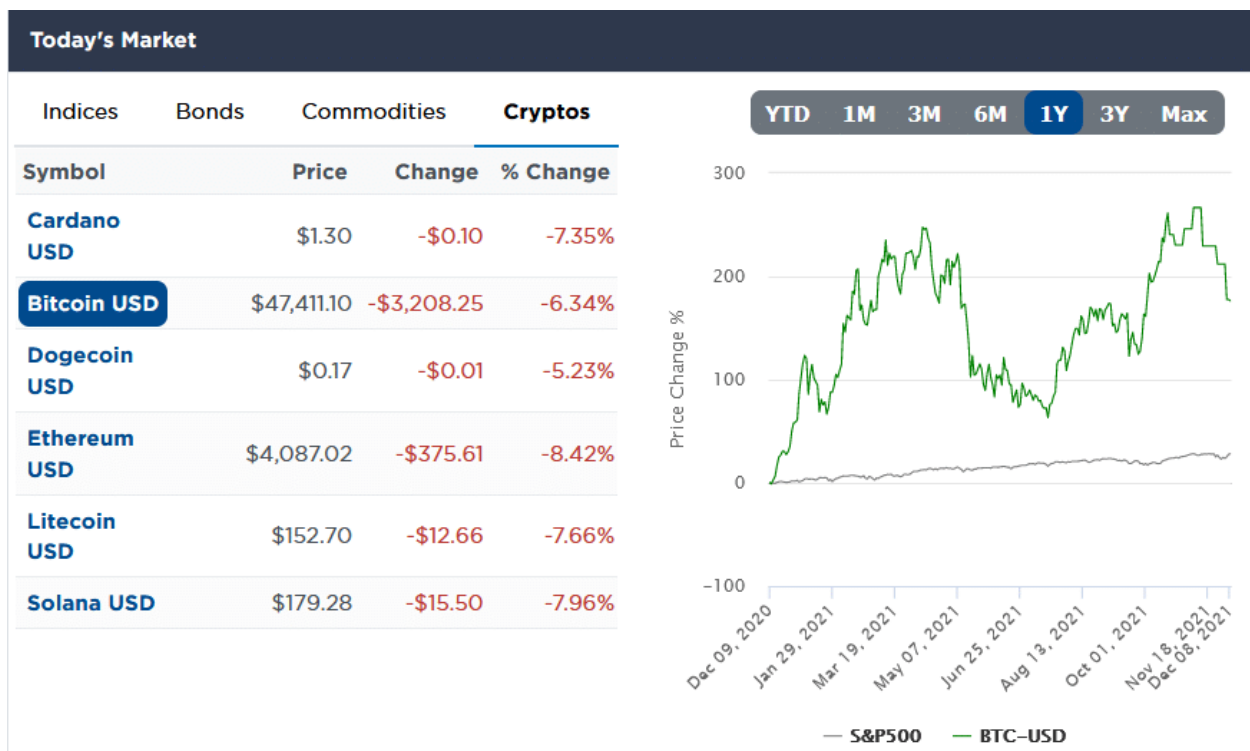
Today's Market

Indices Bonds Commodities Cryptos

| Symbol | Price | Change | % Change |
|---|---|---|---|
| Cardano USD | \$1.30 | -\$0.10 | -7.35% |
| Bitcoin USD | \$47,411.10 | -\$3,208.25 | -6.34% |
| Dogecoin USD | \$0.17 | -\$0.01 | -5.23% |
| Ethereum USD | \$4,087.02 | -\$375.61 | -8.42% |
| Litecoin USD | \$152.70 | -\$12.66 | -7.66% |
| Solana USD | \$179.28 | -\$15.50 | -7.96% |

YTD 1M 3M 6M 1Y 3Y Max

Price Change %

300
200
100
0
−100

Dec 09, 2020
Jan 29, 2021
Mar 19, 2021
May 07, 2021
Jun 25, 2021
Aug 13, 2021
Oct 01, 2021
Nov 18, 2021
Dec 08, 2021

S&P500 BTC−USD